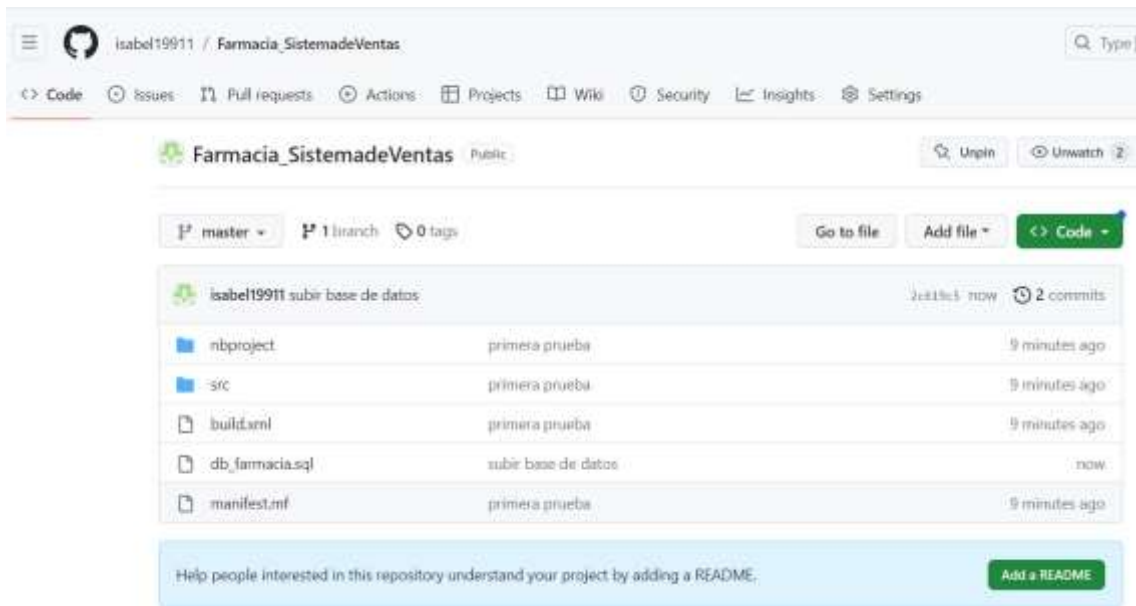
isabel19911 / Farmacia_SistemadeVentas

Q Type

<> Code  Issues  Pull requests  Actions  Projects  Wiki  Security  Insights  Settings

Farmacia_SistemadeVentas Public

Unpin  Unwatch 2

master  1 branch  0 tags

Go to file  Add file  <> Code

isabel19911 subir base de datos  2c819c3 now  2 commits

| | | |
|---|---|---|
| nbproject | primera prueba | 9 minutes ago |
| src | primera prueba | 9 minutes ago |
| build.xml | primera prueba | 9 minutes ago |
| db_farmacia.sql | subir base de datos | now |
| manifest.mf | primera prueba | 9 minutes ago |

Help people interested in this repository understand your project by adding a README.

Add a README